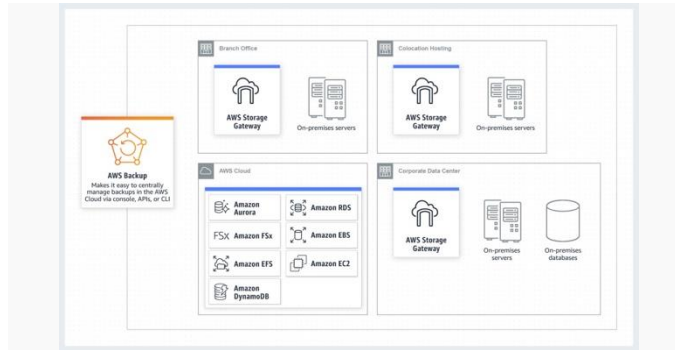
AWS Backup
Makes it easy to centrally manage backups in the AWS Cloud via console, APIs, or CLI

Branch Office
AWS Storage Gateway
On-premises servers

Colocation Hosting
AWS Storage Gateway
On-premises servers

AWS Cloud
Amazon Aurora
Amazon RDS
Amazon FSx
Amazon EBS
Amazon EFS
Amazon EC2
Amazon DynamoDB

Corporate Data Center
AWS Storage Gateway
On-premises servers
On-premises databases